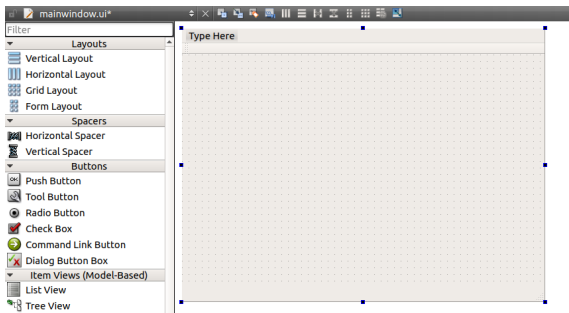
mainwindow.ui*

Filter

Layouts
Vertical Layout
Horizontal Layout
Grid Layout
Form Layout

Spacers
Horizontal Spacer
Vertical Spacer

Buttons
Push Button
Tool Button
Radio Button
Check Box
Command Link Button
Dialog Button Box

Item Views (Model-Based)
List View
Tree View

Type Here